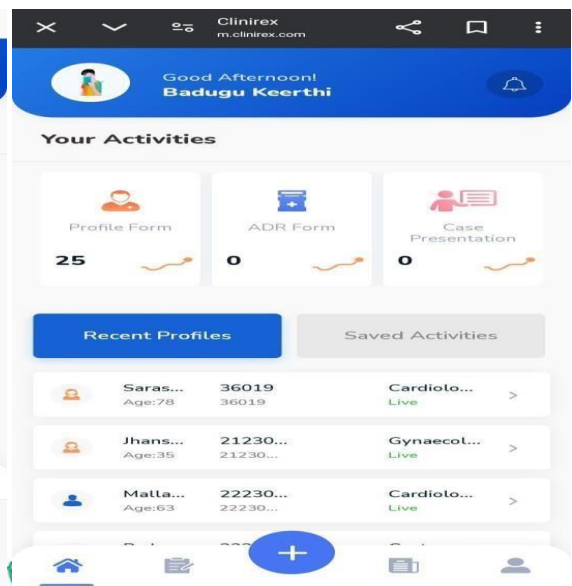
Clinirex
m.clinirex.com

Good Afternoon!
Badugu Keerthi

Your Activities

Profile Form
25

ADR Form
0

Case Presentation
0

Recent Profiles

Saved Activities

Saras...
Age:78
36019
36019
Cardiolo...
Live
>

Jhans...
Age:35
21230...
21230...
Gynaecol...
Live
>

Malla...
Age:63
22230...
22230...
Cardiolo...
Live
>

+